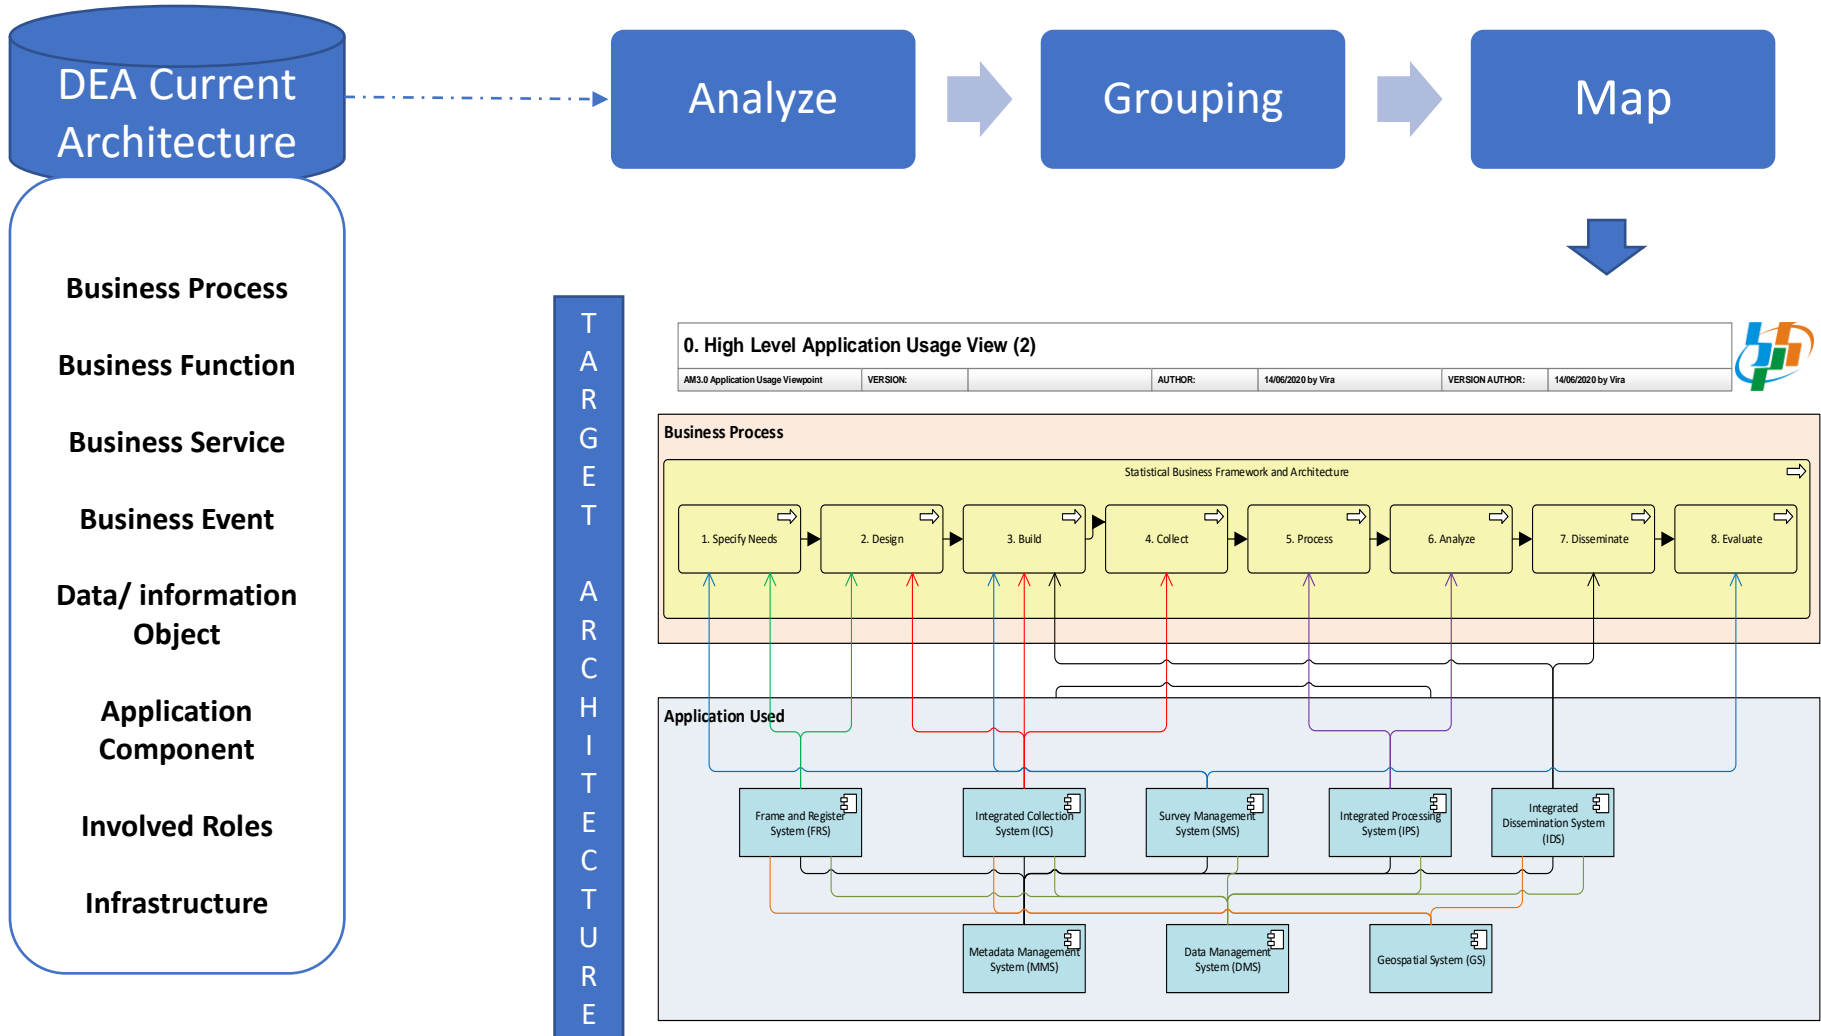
DEA Current Architecture

Business Process

Business Function

Business Service

Business Event

Data/ information Object

Application Component

Involved Roles

Infrastructure

Analyze

Grouping

Map

TARGET ARCHITECTURE

0. High Level Application Usage View (2)

| AM3.0 Application Usage Viewpoint | VERSION: | | AUTHOR: | 14/06/2020 by Vira | VERSION AUTHOR: | 14/06/2020 by Vira |
|---|---|---|---|---|---|---|

Business Process

Statistical Business Framework and Architecture

1. Specify Needs

2. Design

3. Build

4. Collect

5. Process

6. Analyze

7. Disseminate

8. Evaluate

Application Used

Frame and Register System (FRS)

Integrated Collection System (ICS)

Survey Management System (SMS)

Integrated Processing System (IPS)

Integrated Dissemination System (IDS)

Metadata Management System (MMS)

Data Management System (DMS)

Geospatial System (GS)